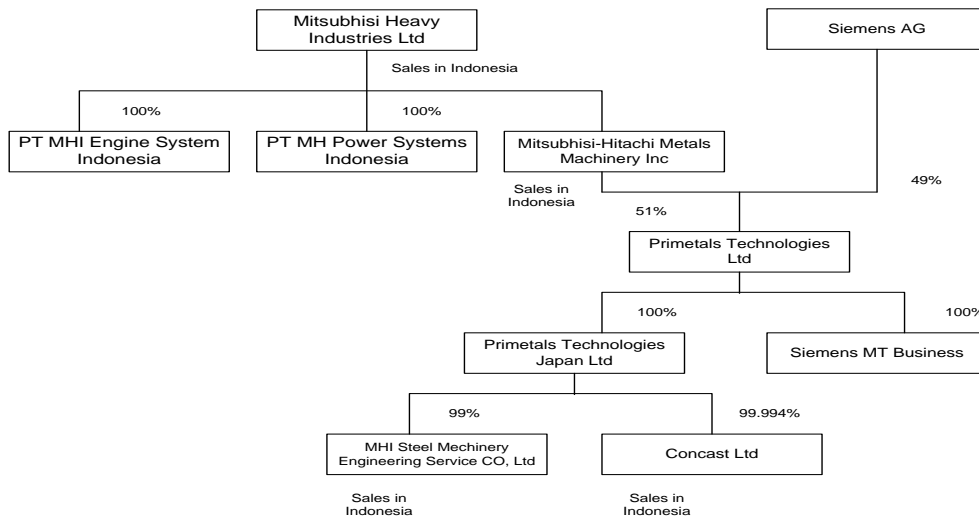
Mitsubhisi Heavy Industries Ltd

Siemens AG

Sales in Indonesia

100%

100%

PT MHI Engine System Indonesia

PT MH Power Systems Indonesia

Mitsubhisi-Hitachi Metals Machinery Inc

Sales in Indonesia

49%

51%

Primetals Technologies Ltd

100%

100%

Primetals Technologies Japan Ltd

Siemens MT Business

99%

99.994%

MHI Steel Mechinery Engineering Service CO, Ltd

Concast Ltd

Sales in Indonesia

Sales in Indonesia